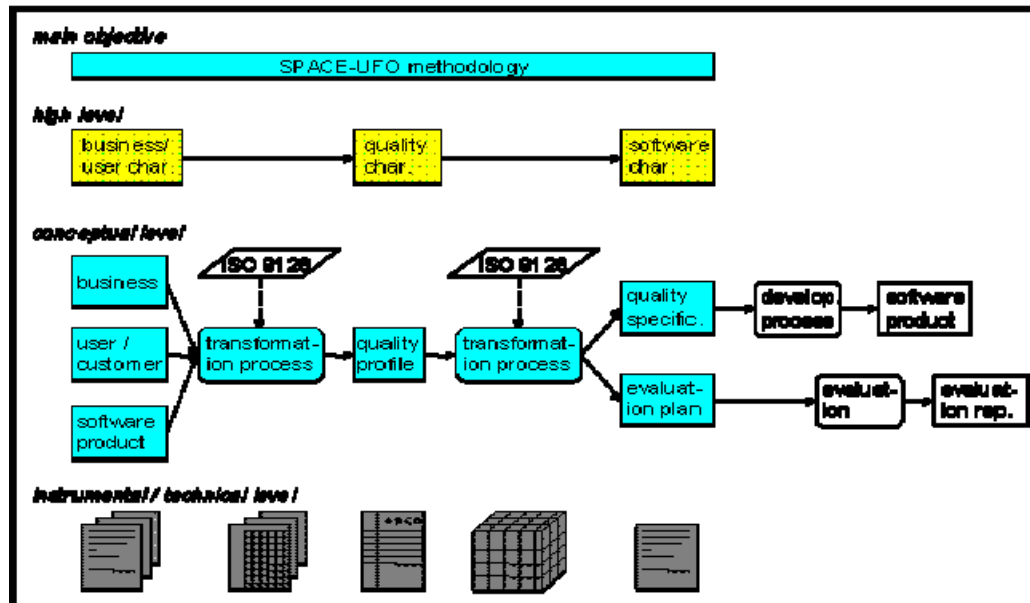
main objective

SPACE-UFO methodology

high level

business/ user char.

quality char.

software char.

conceptual level

business

user / customer

software product

ISO 9126

transformation process

quality profile

ISO 9126

transformation process

quality specific.

develop process

software product

evaluation plan

evaluation

evaluation rep.

instrumental / technical level